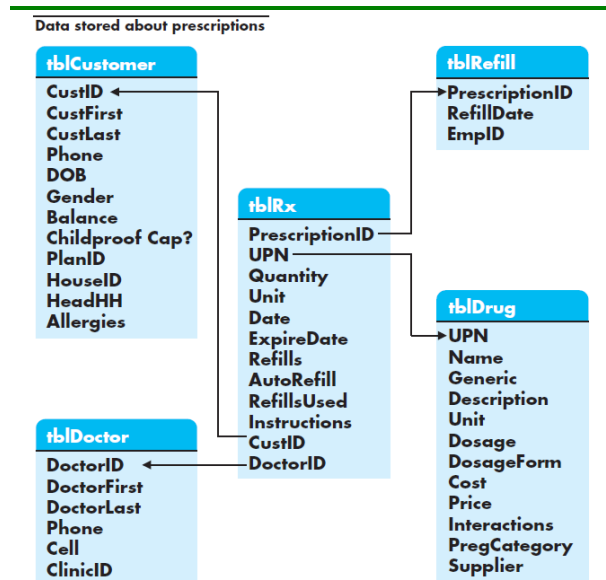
Data stored about prescriptions

tblCustomer
CustID
CustFirst
CustLast
Phone
DOB
Gender
Balance
Childproof Cap?
PlanID
HouseID
HeadHH
Allergies

tblRefill
PrescriptionID
RefillDate
EmpID

tblRx
PrescriptionID
UPN
Quantity
Unit
Date
ExpireDate
Refills
AutoRefill
RefillsUsed
Instructions
CustID
DoctorID

tblDrug
UPN
Name
Generic
Description
Unit
Dosage
DosageForm
Cost
Price
Interactions
PregCategory
Supplier

tblDoctor
DoctorID
DoctorFirst
DoctorLast
Phone
Cell
ClinicID